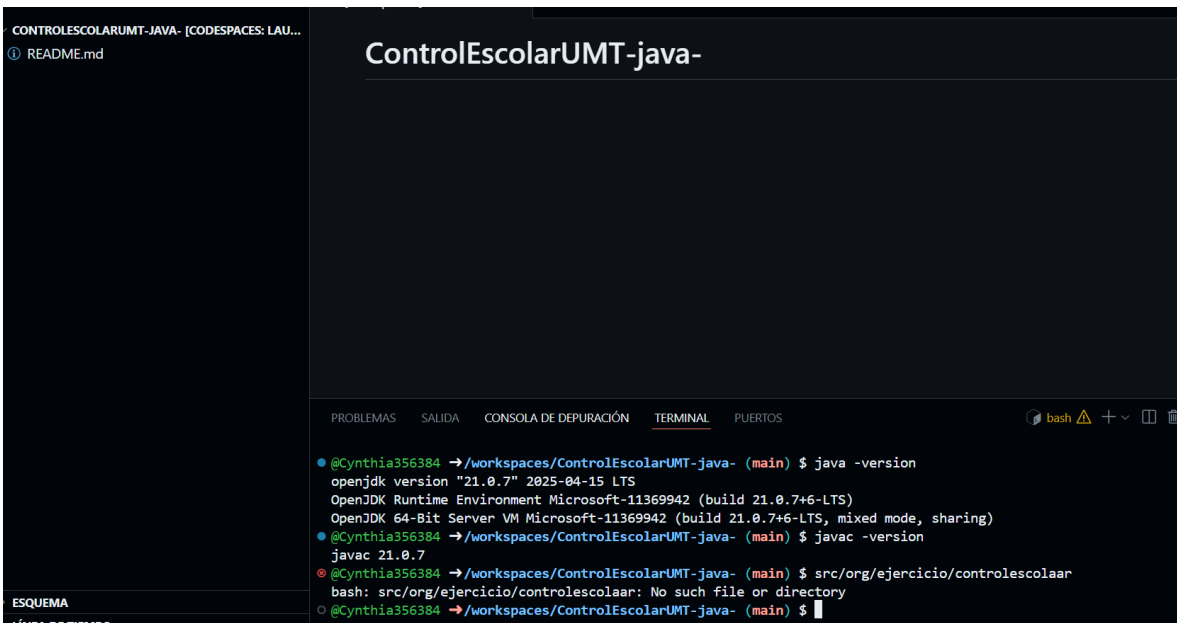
CONTROLESCOLARUMT-JAVA- [CODESPACES: LAU...
README.md

ControlEscolarUMT-java-

PROBLEMAS SALIDA CONSOLA DE DEPURACIÓN TERMINAL PUERTOS

bash

@Cynthia356384 →/workspaces/ControlEscolarUMT-java- (main) $ java -version
openjdk version "21.0.7" 2025-04-15 LTS
OpenJDK Runtime Environment Microsoft-11369942 (build 21.0.7+6-LTS)
OpenJDK 64-Bit Server VM Microsoft-11369942 (build 21.0.7+6-LTS, mixed mode, sharing)
@Cynthia356384 →/workspaces/ControlEscolarUMT-java- (main) $ javac -version
javac 21.0.7
@Cynthia356384 →/workspaces/ControlEscolarUMT-java- (main) $ src/org/ejercicio/controlescolaar
bash: src/org/ejercicio/controlescolaar: No such file or directory
@Cynthia356384 →/workspaces/ControlEscolarUMT-java- (main) $

ESQUEMA